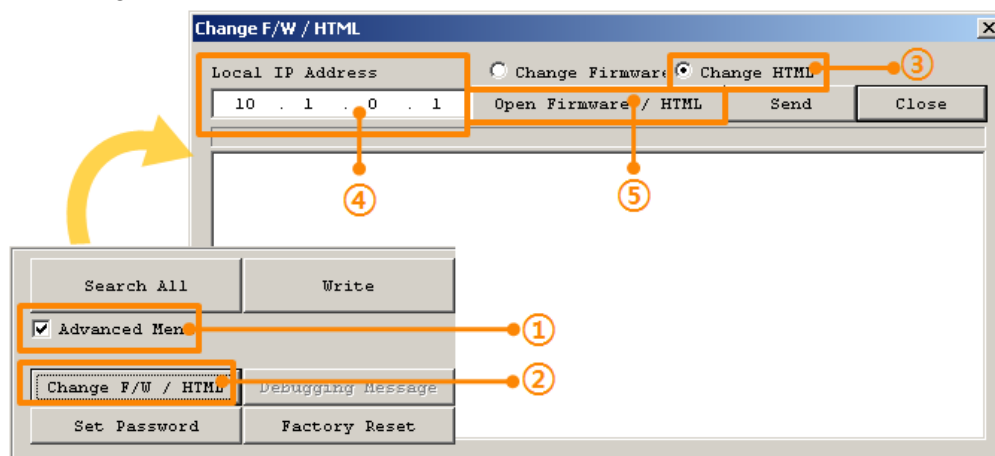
Change F/W / HTML

Local IP Address

10 . 1 . 0 . 1

Change Firmware

Change HTML

Open Firmware / HTML

Send

Close

③

④

⑤

Search All

Write

Advanced Men

①

Change F/W / HTML

Debugging Message

②

Set Password

Factory Reset